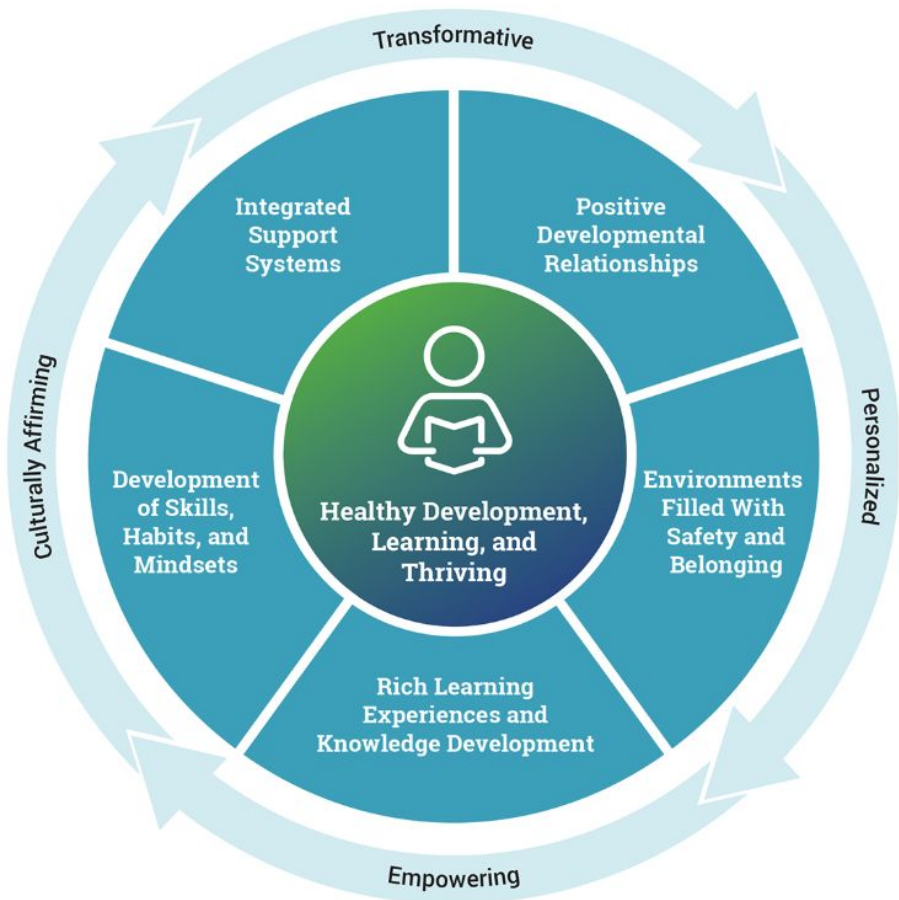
Transformative

Personalized

Empowering

Culturally Affirming

Integrated Support Systems

Positive Developmental Relationships

Environments Filled With Safety and Belonging

Rich Learning Experiences and Knowledge Development

Development of Skills, Habits, and Mindsets

Healthy Development, Learning, and Thriving